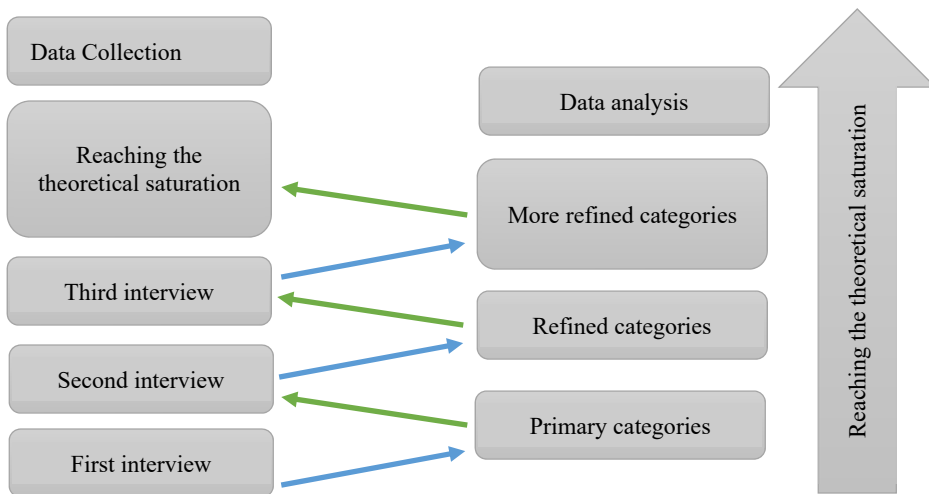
Data Collection

Reaching the theoretical saturation

Third interview

Second interview

First interview

Data analysis

More refined categories

Refined categories

Primary categories

Reaching the theoretical saturation